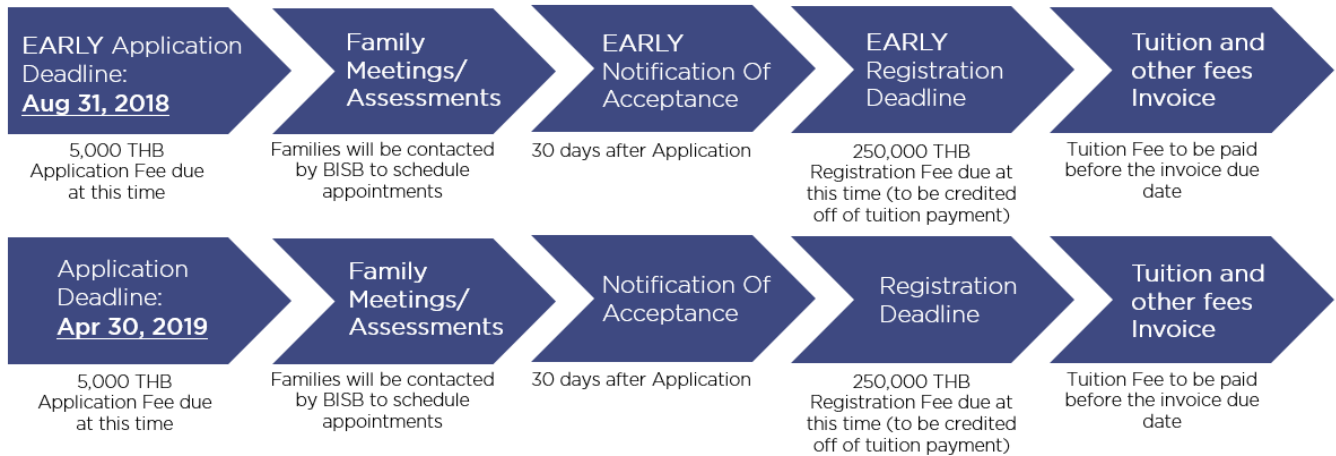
EARLY Application Deadline:
Aug 31, 2018

5,000 THB Application Fee due at this time

Family Meetings/ Assessments

Families will be contacted by BISB to schedule appointments

EARLY Notification Of Acceptance

30 days after Application

EARLY Registration Deadline

250,000 THB Registration Fee due at this time (to be credited off of tuition payment)

Tuition and other fees Invoice

Tuition Fee to be paid before the invoice due date

Application Deadline:
Apr 30, 2019

5,000 THB Application Fee due at this time

Family Meetings/ Assessments

Families will be contacted by BISB to schedule appointments

Notification Of Acceptance

30 days after Application

Registration Deadline

250,000 THB Registration Fee due at this time (to be credited off of tuition payment)

Tuition and other fees Invoice

Tuition Fee to be paid before the invoice due date